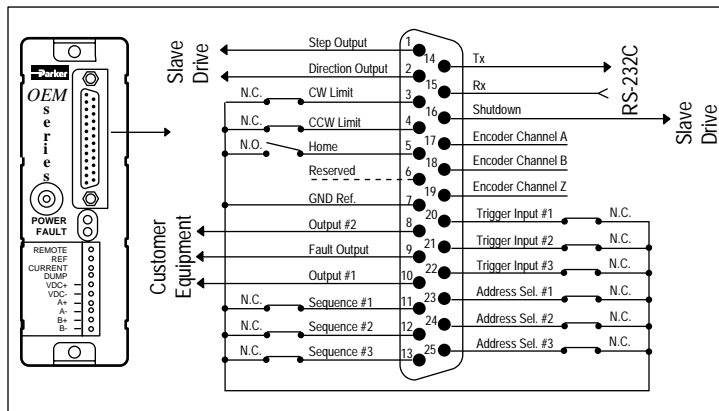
Parker
OEM
series
POWER
FAULT
REMOTE
REF
CURRENT
DUMP
VDC+
VDC-
A+
A-
B+
B-

Slave Drive

Step Output 1
Direction Output 2
N.C. CW Limit 3
N.C. CCW Limit 4
N.O. Home 5
Reserved 6
GND Ref. 7
Output #2 8
Fault Output 9
Output #1 10
N.C. Sequence #1 11
N.C. Sequence #2 12
N.C. Sequence #3 13

Customer Equipment

14 Tx
15 Rx
16 Shutdown
17 Encoder Channel A
18 Encoder Channel B
19 Encoder Channel Z
20 Trigger Input #1 N.C.
21 Trigger Input #2 N.C.
22 Trigger Input #3 N.C.
23 Address Sel. #1 N.C.
24 Address Sel. #2 N.C.
25 Address Sel. #3 N.C.

RS-232C

Slave Drive